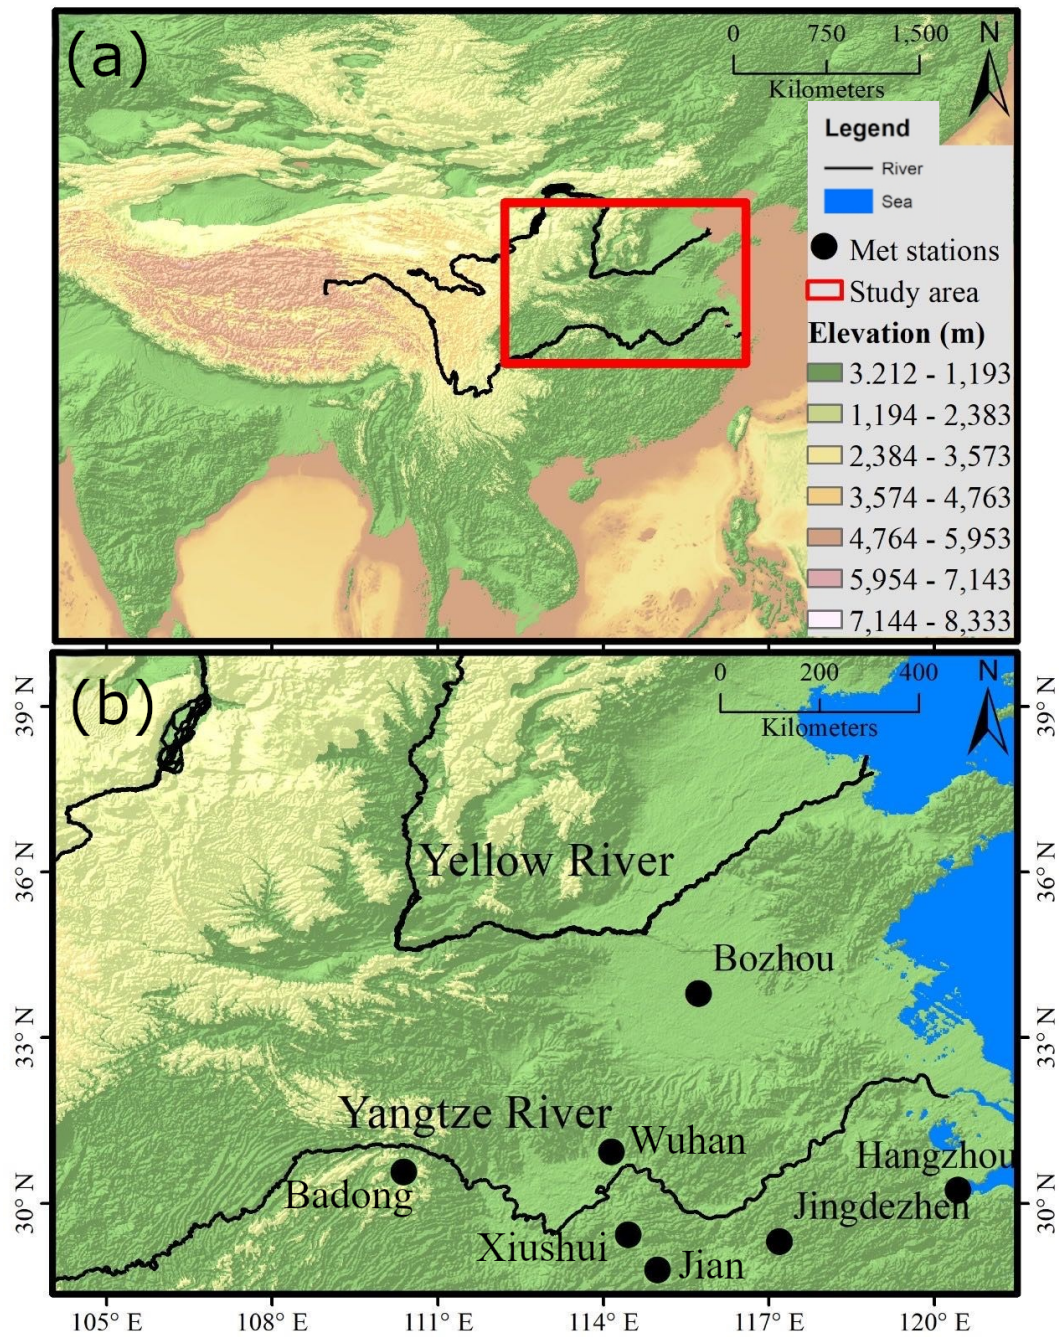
(a)

0 750 1,500
Kilometers
N

Legend
River
Sea
Met stations
Study area
Elevation (m)
3.212 - 1,193
1,194 - 2,383
2,384 - 3,573
3,574 - 4,763
4,764 - 5,953
5,954 - 7,143
7,144 - 8,333

(b)

0 200 400
Kilometers
N

39° N
36° N
33° N
30° N

39° N
36° N
33° N
30° N

Yellow River
Bozhou
Yangtze River
Wuhan
Hangzhou
Badong
Jingdezhen
Xiushui
Jian

105° E
108° E
111° E
114° E
117° E
120° E